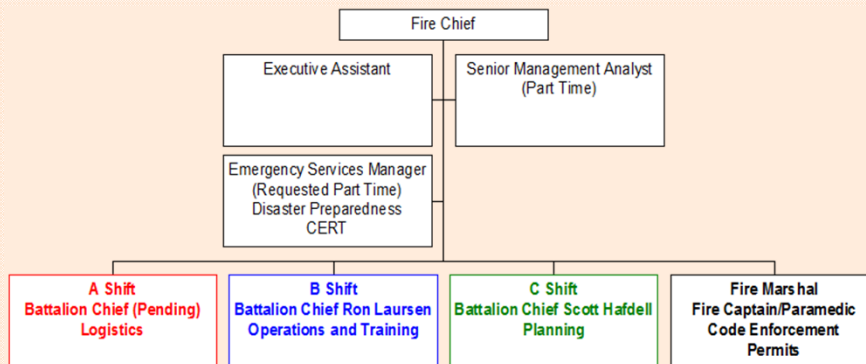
Fire Chief

Executive Assistant

Senior Management Analyst (Part Time)

Emergency Services Manager (Requested Part Time) Disaster Preparedness CERT

A Shift
Battalion Chief (Pending)
Logistics

B Shift
Battalion Chief Ron Laursen
Operations and Training

C Shift
Battalion Chief Scott Hafdell
Planning

Fire Marshal
Fire Captain/Paramedic
Code Enforcement
Permits